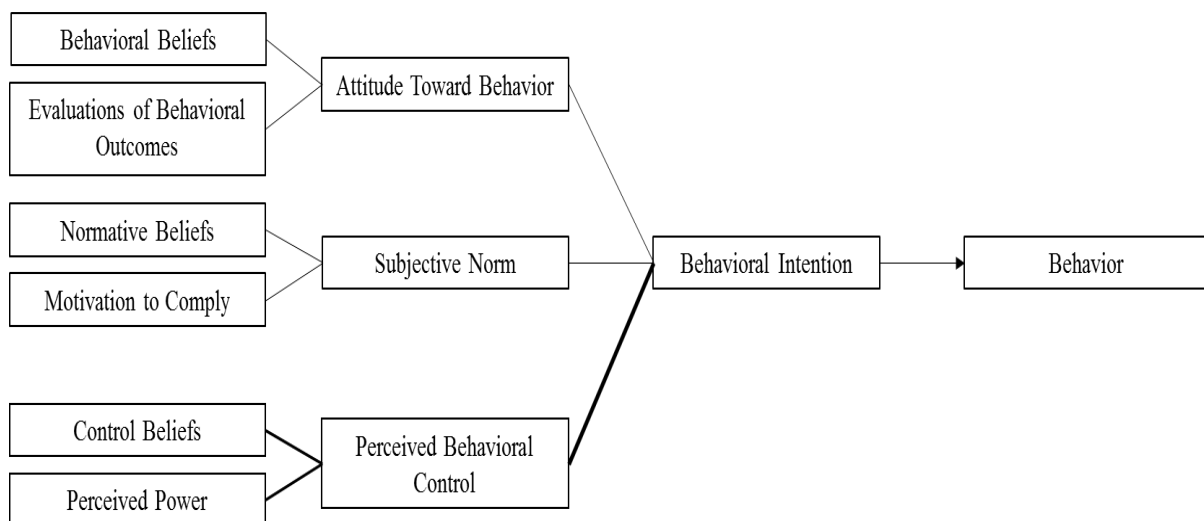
Behavioral Beliefs

Evaluations of Behavioral Outcomes

Attitude Toward Behavior

Normative Beliefs

Motivation to Comply

Subjective Norm

Behavioral Intention

Behavior

Control Beliefs

Perceived Power

Perceived Behavioral Control